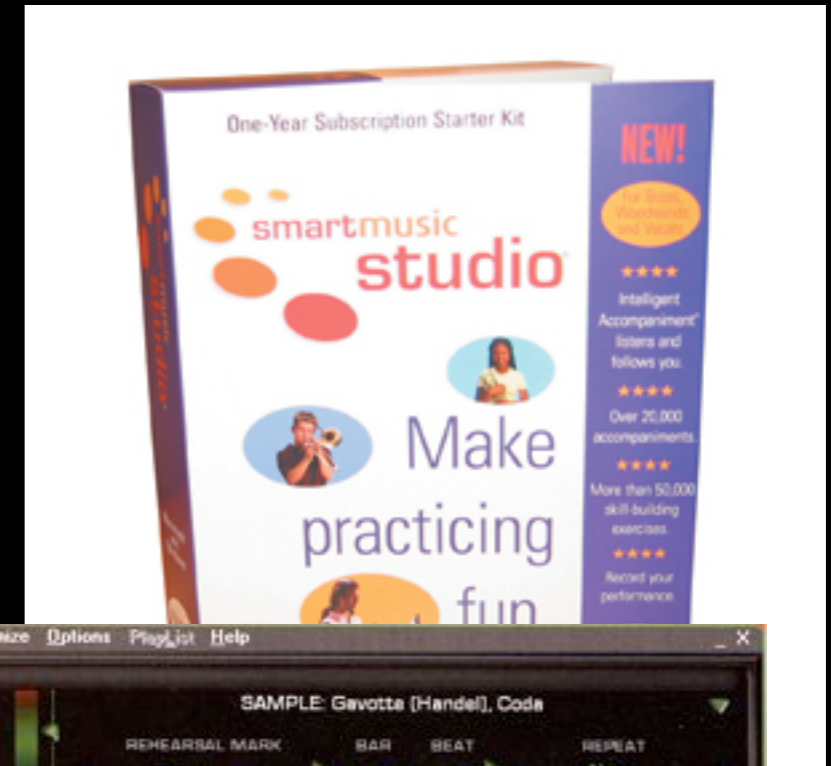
One-Year Subscription Starter Kit

smartmusic
studio

Make practicing fun

NEW!

For Brass, Woodwinds and Vocals

★★★★

Intelligent Accompaniment listens and follows you.

★★★★

Over 20,000 accompaniments.

★★★★

More than 50,000 skill-building exercises.

★★★★

Record your performance.

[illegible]ize Options PlayList Help

X

SAMPLE: Gavotte (Handel), Coda

REHEARSAL MARK BAR BEAT REPEAT